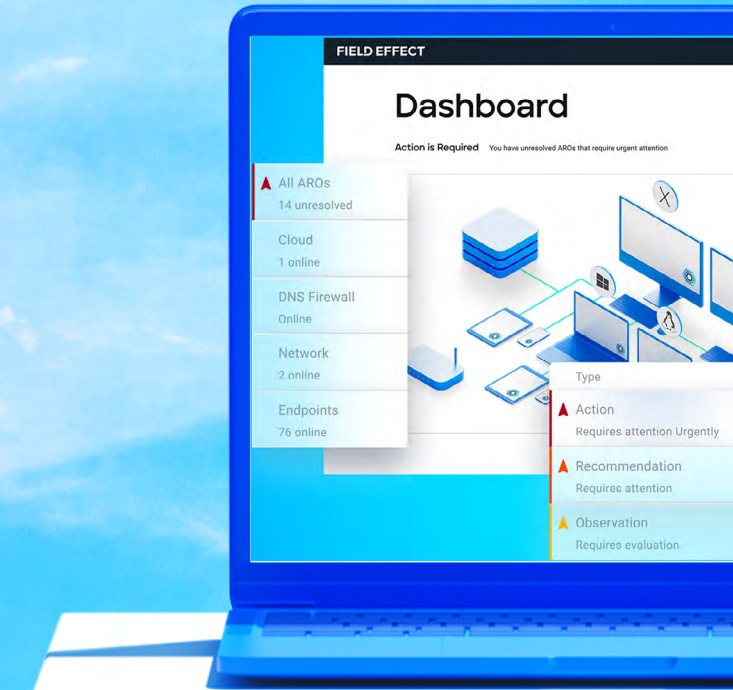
FIELD EFFECT

Dashboard

Action is Required You have unresolved AROs that require urgent attention

All AROs
14 unresolved

Cloud
1 online

DNS Firewall
Online

Network
2 online

Endpoints
76 online

Type

Action
Requires attention Urgently

Recommendation
Requires attention

Observation
Requires evaluation